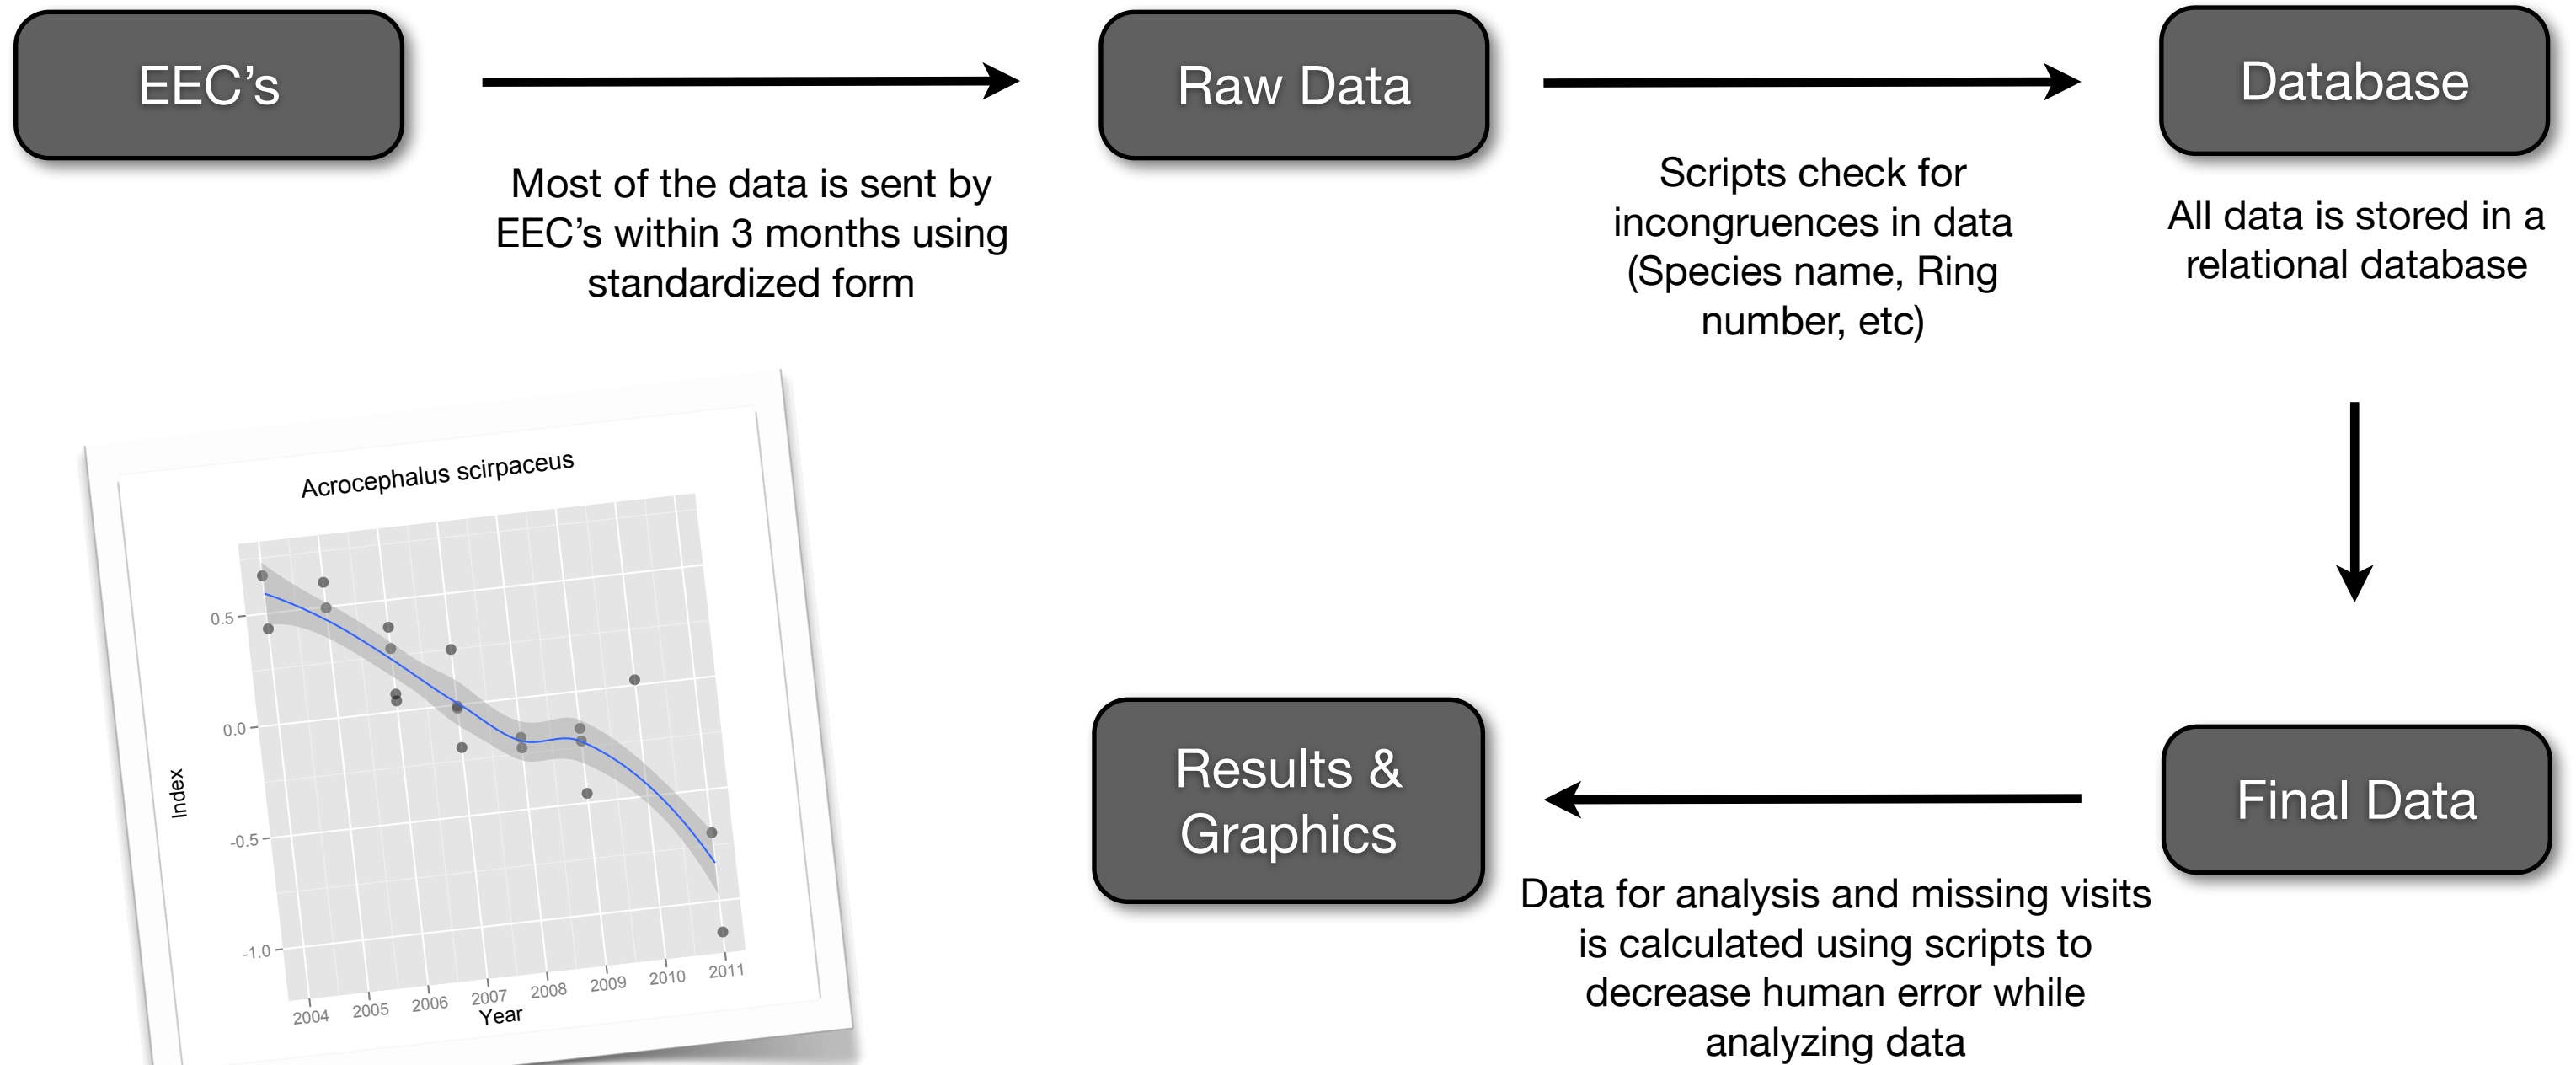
EEC's

Most of the data is sent by EEC's within 3 months using standardized form

Raw Data

Scripts check for incongruences in data (Species name, Ring number, etc)

Database

All data is stored in a relational database

Acrocephalus scirpaceus

0.5
0.0
-0.5
-1.0
Index
2004
2005
2006
2007
2008
2009
2010
2011
Year

Results & Graphics

Final Data

Data for analysis and missing visits is calculated using scripts to decrease human error while analyzing data